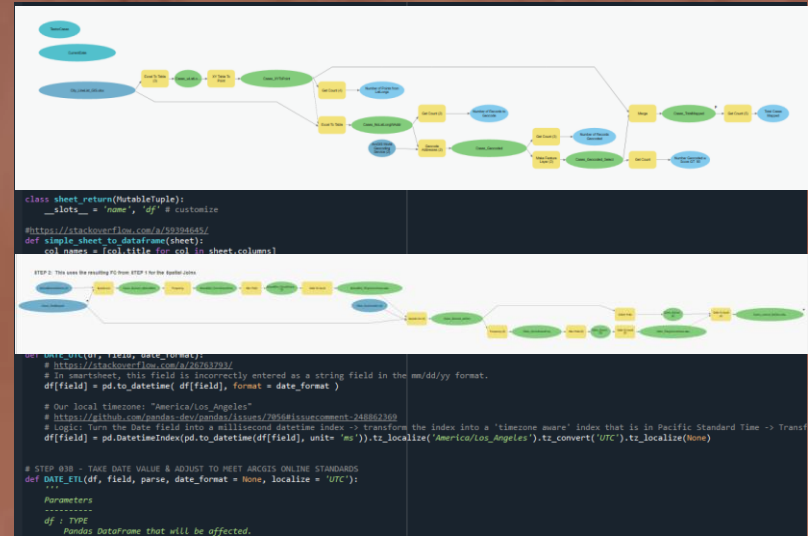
class sheet_return(MutableTuple):
    __slots__ = 'name', 'df' # customize

#https://stackoverflow.com/a/59394645/
def simple_sheet_to_dataframe(sheet):
    col_names = [col.title for col in sheet.columns]

STEP 3 : This uses the resulting FC from STEP 1 for the Spatial Joins

def DATE_UTC(df, field, date_format):
    # https://stackoverflow.com/a/26763793/
    # In smartsheet, this field is incorrectly entered as a string field in the mm/dd/yy format.
    df[field] = pd.to_datetime( df[field], format = date_format )

    # Our local timezone: "America/Los_Angeles"
    # https://github.com/pandas-dev/pandas/issues/7056#issuecomment-248862369
    # Logic: Turn the Date field into a millisecond datetime index -> transform the index into a 'timezone aware' index that is in Pacific Standard Time -> Transf
    df[field] = pd.DatetimeIndex(pd.to_datetime(df[field], unit= 'ms')).tz_localize('America/Los_Angeles').tz_convert('UTC').tz_localize(None)


# STEP 03B - TAKE DATE VALUE & ADJUST TO MEET ARCGIS ONLINE STANDARDS
def DATE_ETL(df, field, parse, date_format = None, localize = 'UTC'):
    '''
    Parameters
    ----------
    df : TYPE
        Pandas DataFrame that will be affected.